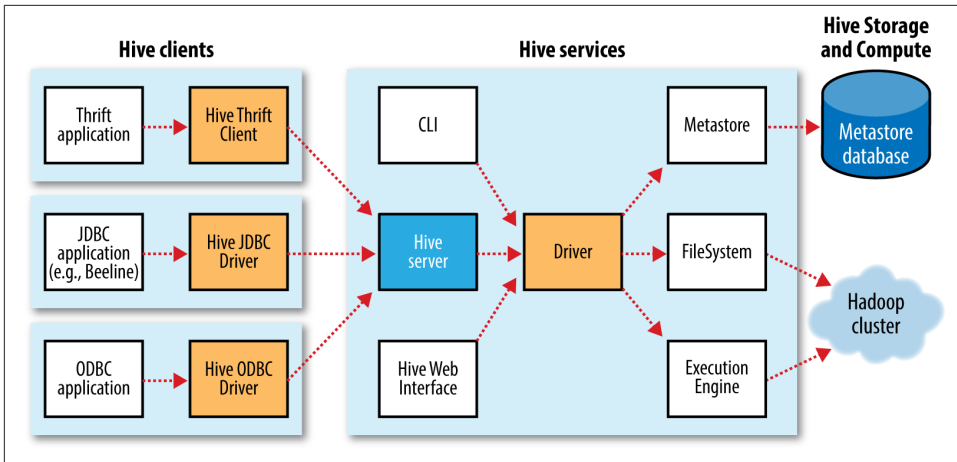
Hive clients

Thrift application

Hive Thrift Client

JDBC application (e.g., Beeline)

Hive JDBC Driver

ODBC application

Hive ODBC Driver

Hive services

CLI

Hive server

Hive Web Interface

Driver

Metastore

FileSystem

Execution Engine

Hive Storage and Compute

Metastore database

Hadoop cluster